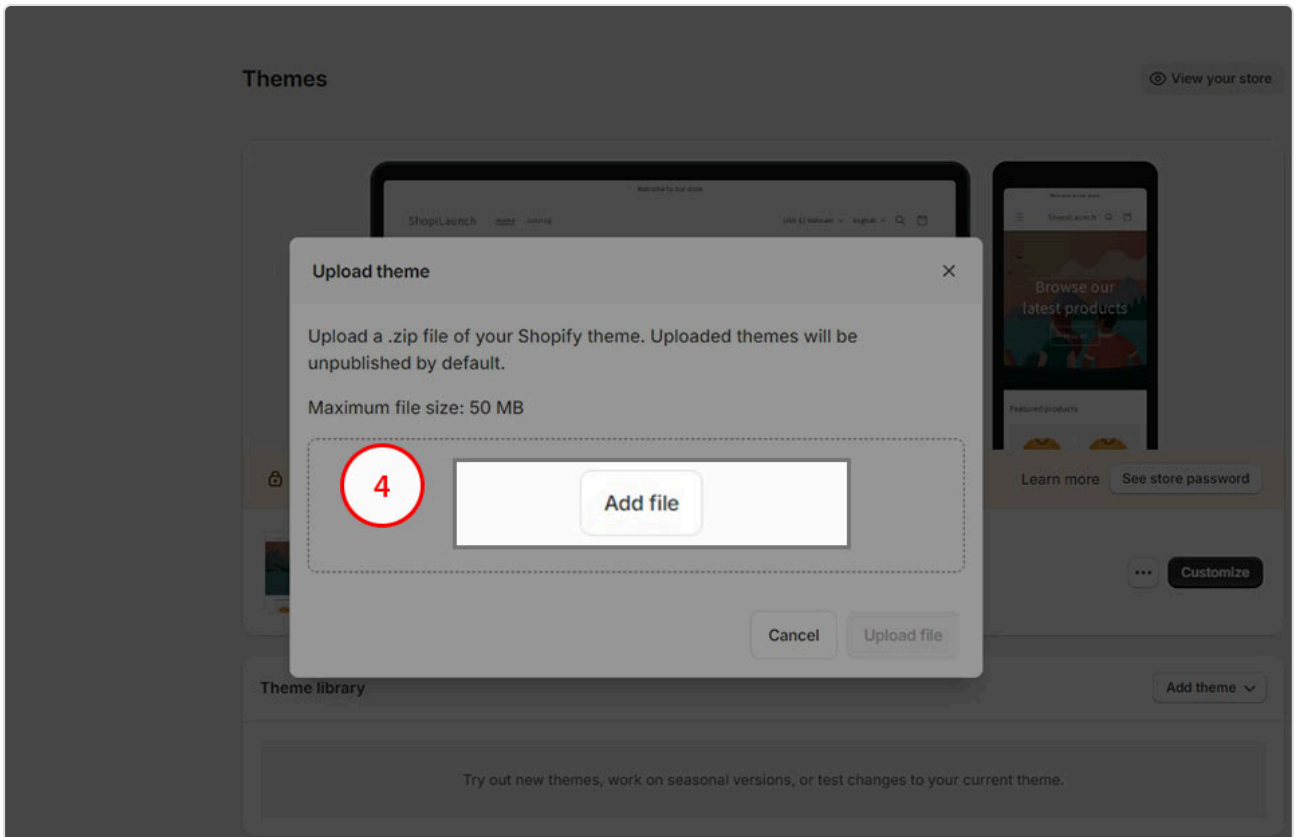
Themes

View your store

Welcome to our store

ShopiLaunch Home Catalog

USD $ | Malaysia English

Welcome to our store

ShopiLaunch

Browse our latest products

Featured products

Upload theme

×

Upload a .zip file of your Shopify theme. Uploaded themes will be unpublished by default.

Maximum file size: 50 MB

4

Add file

Learn more See store password

Customize

Cancel Upload file

Theme library

Add theme

Try out new themes, work on seasonal versions, or test changes to your current theme.